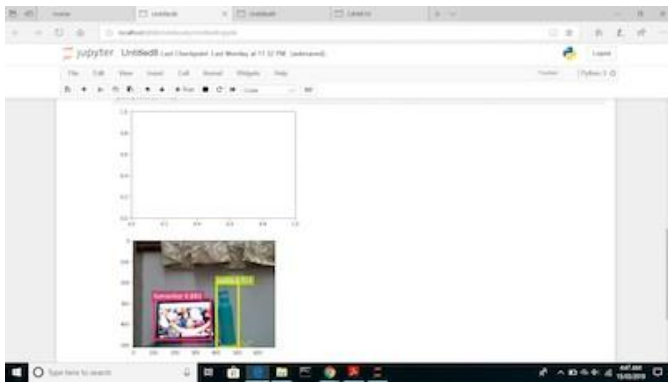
Home
Untitled8
Untitled8
Untitled

localhost

jupyter Untitled8 Last Checkpoint: Last Monday at 11:32 PM (autosaved)

Logout

File Edit View Insert Cell Kernel Widgets Help

Trusted
Python 3

Run
Code

1.0
0.8
0.6
0.4
0.2
0.0
0.0 0.2 0.4 0.6 0.8 1.0

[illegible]
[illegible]

Type here to search